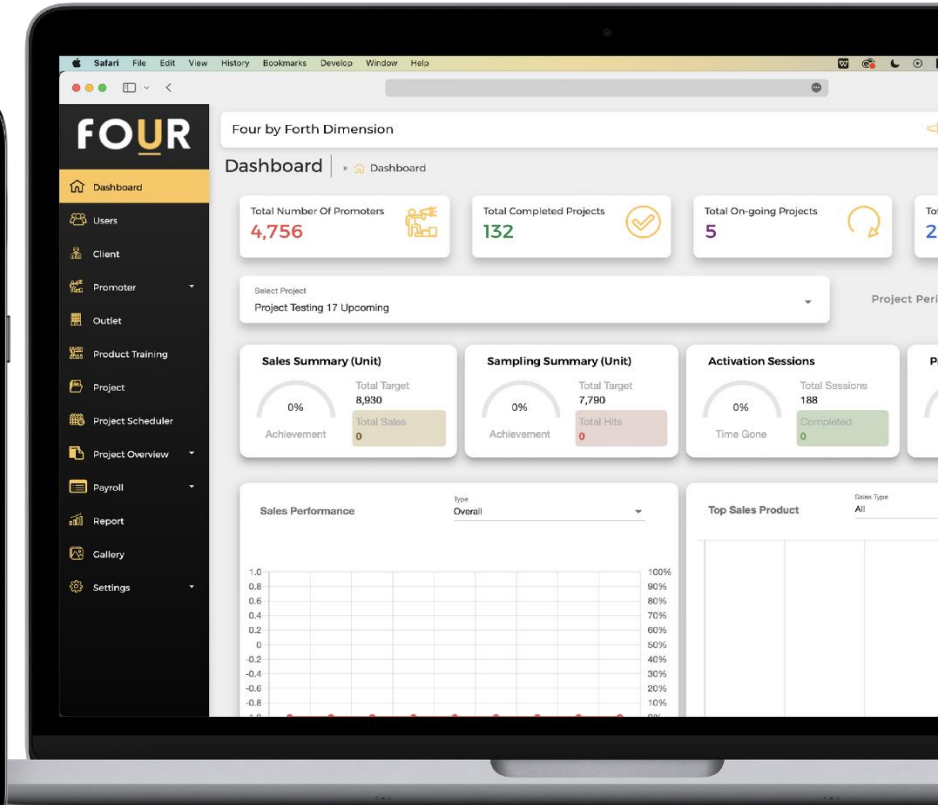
Safari File Edit View History Bookmarks Develop Window Help

FOUR

Dashboard
Users
Client
Promoter
Outlet
Product Training
Project
Project Scheduler
Project Overview
Payroll
Report
Gallery
Settings

Four by Forth Dimension

Dashboard » Dashboard

Total Number Of Promoters
4,756

Total Completed Projects
132

Total On-going Projects
5

To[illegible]
2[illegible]

Select Project
Project Testing 17 Upcoming

Project Peri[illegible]

Sales Summary (Unit)
0%
Achievement
Total Target
8,930
Total Sales
0

Sampling Summary (Unit)
0%
Achievement
Total Target
7,790
Total Hits
0

Activation Sessions
0%
Time Gone
Total Sessions
188
Completed
0

P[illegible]

Sales Performance
Type
Overall

1.0
0.8
0.6
0.4
0.2
0
-0.2
-0.4
-0.6
-0.8

100%
90%
80%
70%
60%
50%
40%
30%
20%
10%

Top Sales Product
Sales Type
All